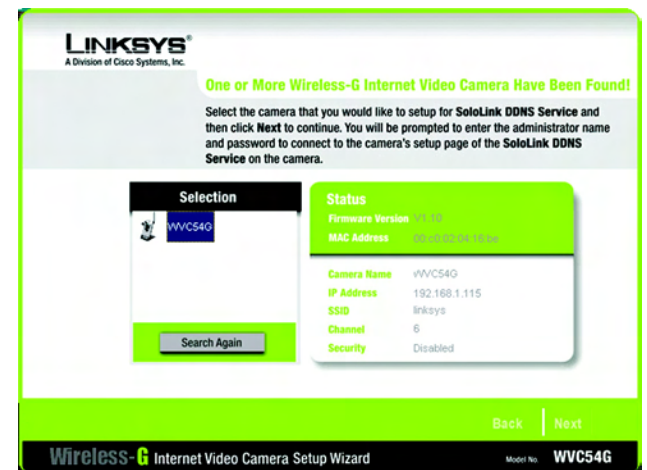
LINKSYS®
A Division of Cisco Systems, Inc.

One or More Wireless-G Internet Video Camera Have Been Found!

Select the camera that you would like to setup for SoloLink DDNS Service and then click Next to continue. You will be prompted to enter the administrator name and password to connect to the camera's setup page of the SoloLink DDNS Service on the camera.

Selection

WVC54G

Search Again

Status

| | |
|---|---|
| Firmware Version | V1.10 |
| MAC Address | 00:c0:02:04:16:be |
| Camera Name | WVC54G |
| IP Address | 192.168.1.115 |
| SSID | linksys |
| Channel | 6 |
| Security | Disabled |

Back Next

Wireless-G Internet Video Camera Setup Wizard Model No. WVC54G